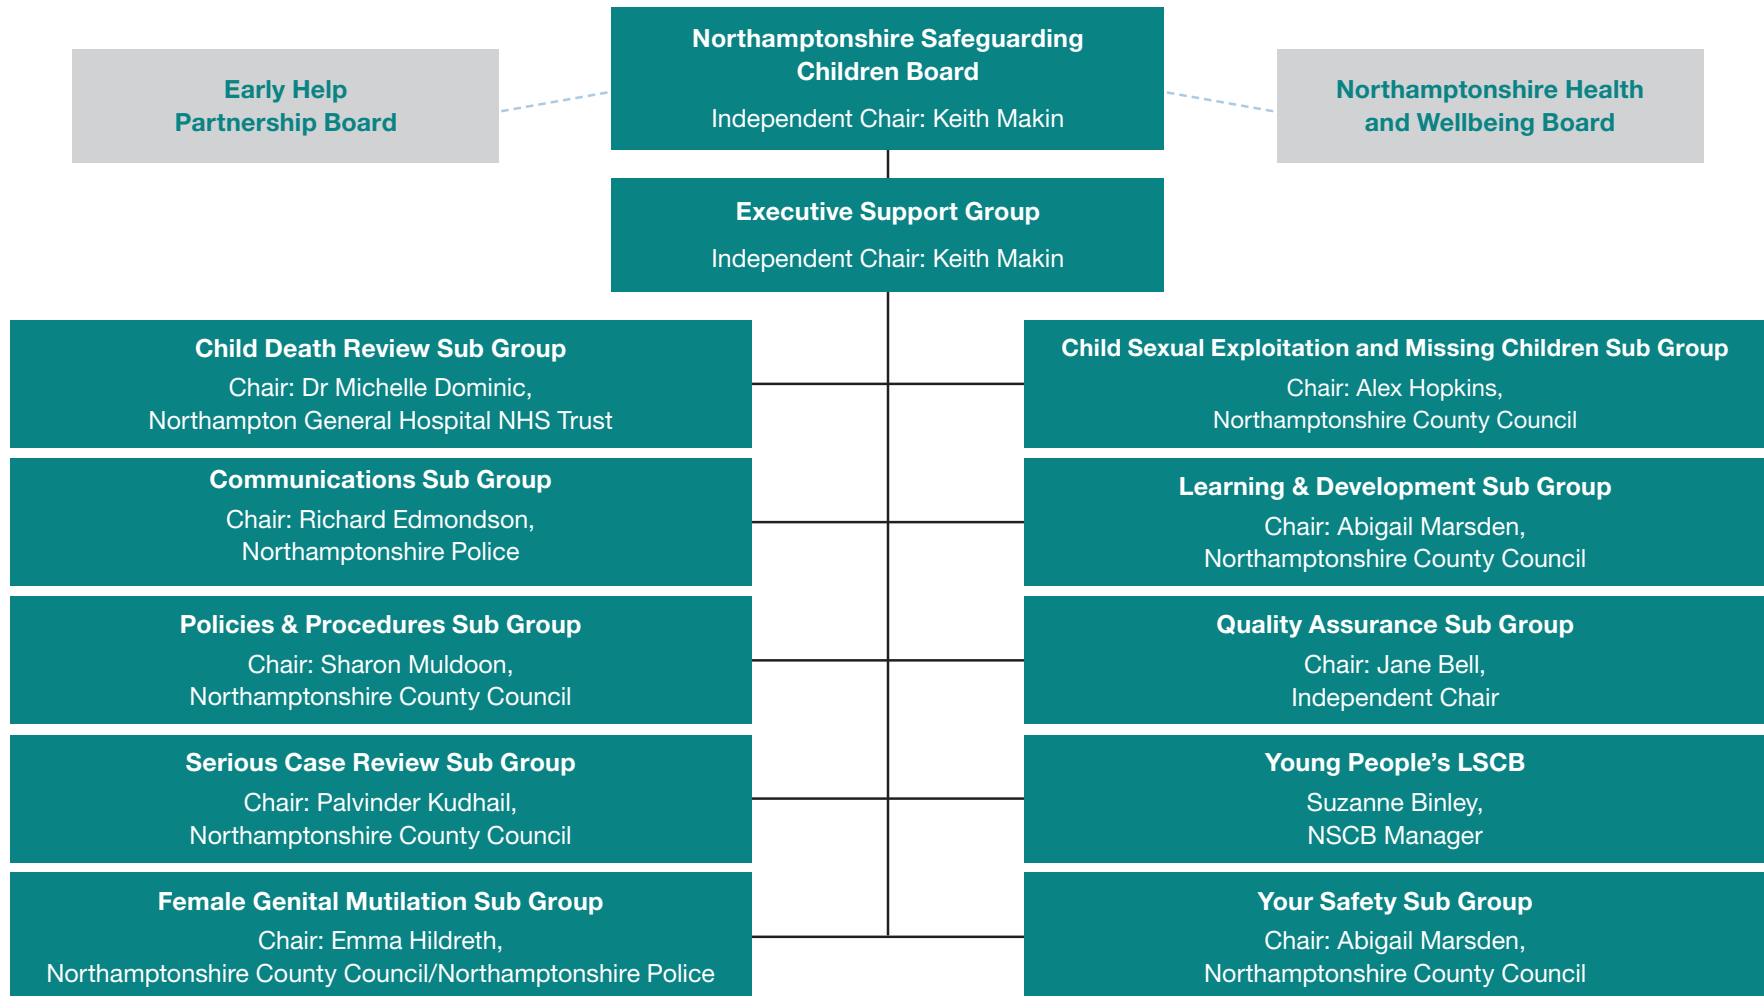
Early Help Partnership Board

Northamptonshire Safeguarding Children Board
Independent Chair: Keith Makin

Northamptonshire Health and Wellbeing Board

Executive Support Group
Independent Chair: Keith Makin

Child Death Review Sub Group
Chair: Dr Michelle Dominic, Northampton General Hospital NHS Trust

Child Sexual Exploitation and Missing Children Sub Group
Chair: Alex Hopkins, Northamptonshire County Council

Communications Sub Group
Chair: Richard Edmondson, Northamptonshire Police

Learning & Development Sub Group
Chair: Abigail Marsden, Northamptonshire County Council

Policies & Procedures Sub Group
Chair: Sharon Muldoon, Northamptonshire County Council

Quality Assurance Sub Group
Chair: Jane Bell, Independent Chair

Serious Case Review Sub Group
Chair: Palvinder Kudhail, Northamptonshire County Council

Young People's LSCB
Suzanne Binley, NSCB Manager

Female Genital Mutilation Sub Group
Chair: Emma Hildreth, Northamptonshire County Council/Northamptonshire Police

Your Safety Sub Group
Chair: Abigail Marsden, Northamptonshire County Council